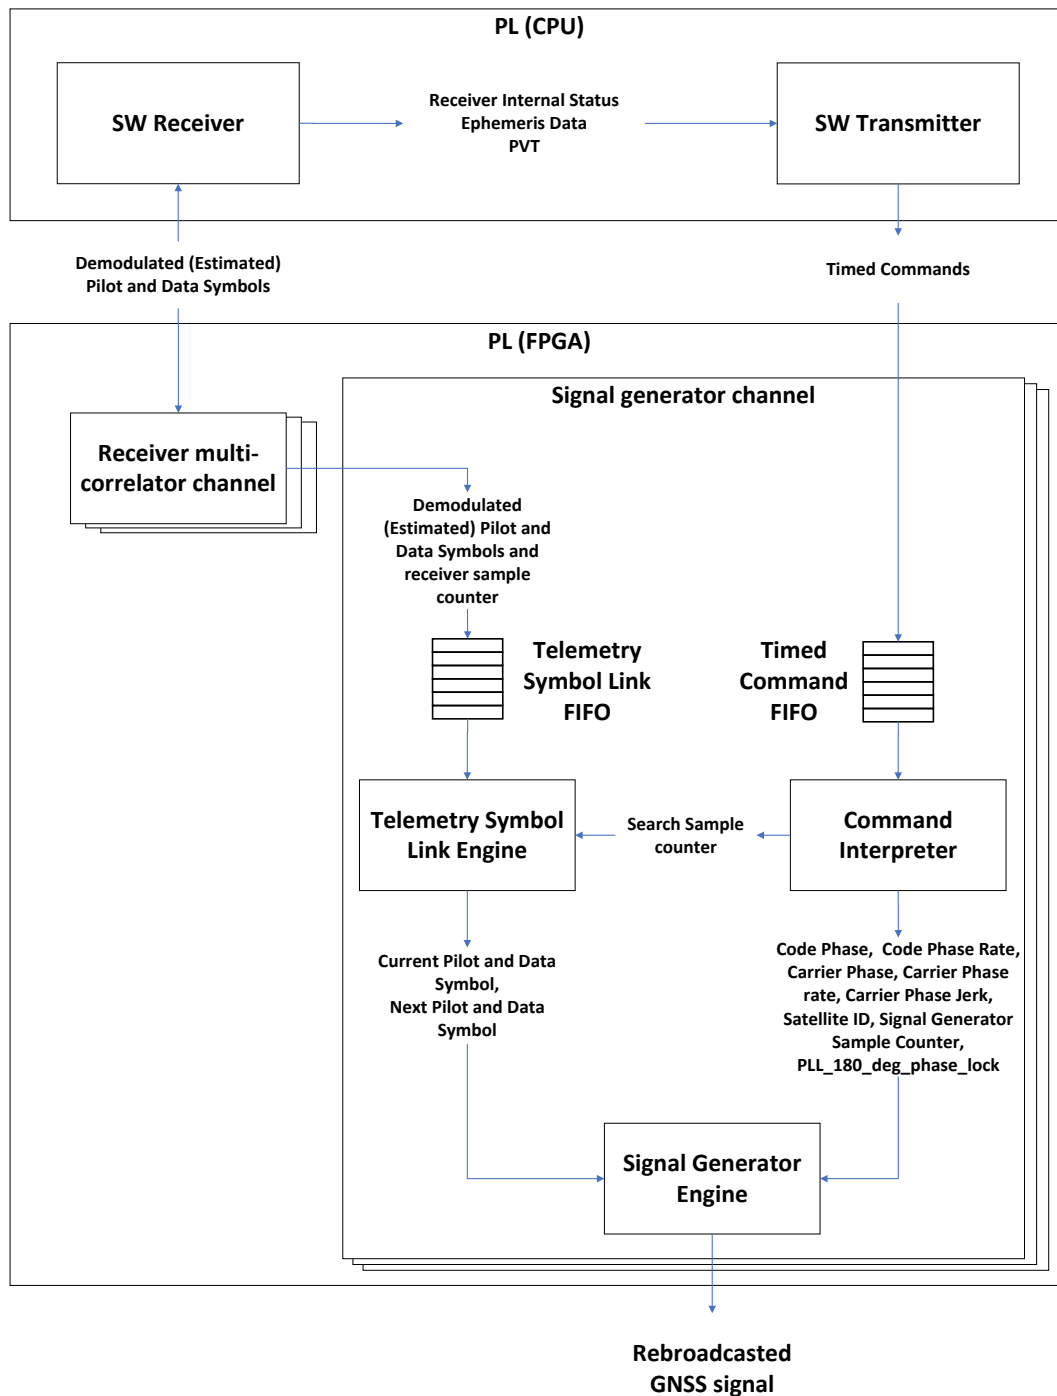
PL (CPU)

SW Receiver

Receiver Internal Status
Ephemeris Data
PVT

SW Transmitter

Demodulated (Estimated)
Pilot and Data Symbols

Timed Commands

PL (FPGA)

Receiver multi-correlator channel

Signal generator channel

Demodulated (Estimated) Pilot and Data Symbols and receiver sample counter

Telemetry Symbol Link FIFO

Timed Command FIFO

Telemetry Symbol Link Engine

Search Sample counter

Command Interpreter

Current Pilot and Data Symbol,
Next Pilot and Data Symbol

Code Phase, Code Phase Rate, Carrier Phase, Carrier Phase rate, Carrier Phase Jerk, Satellite ID, Signal Generator Sample Counter, PLL_180_deg_phase_lock

Signal Generator Engine

Rebroadcasted GNSS signal